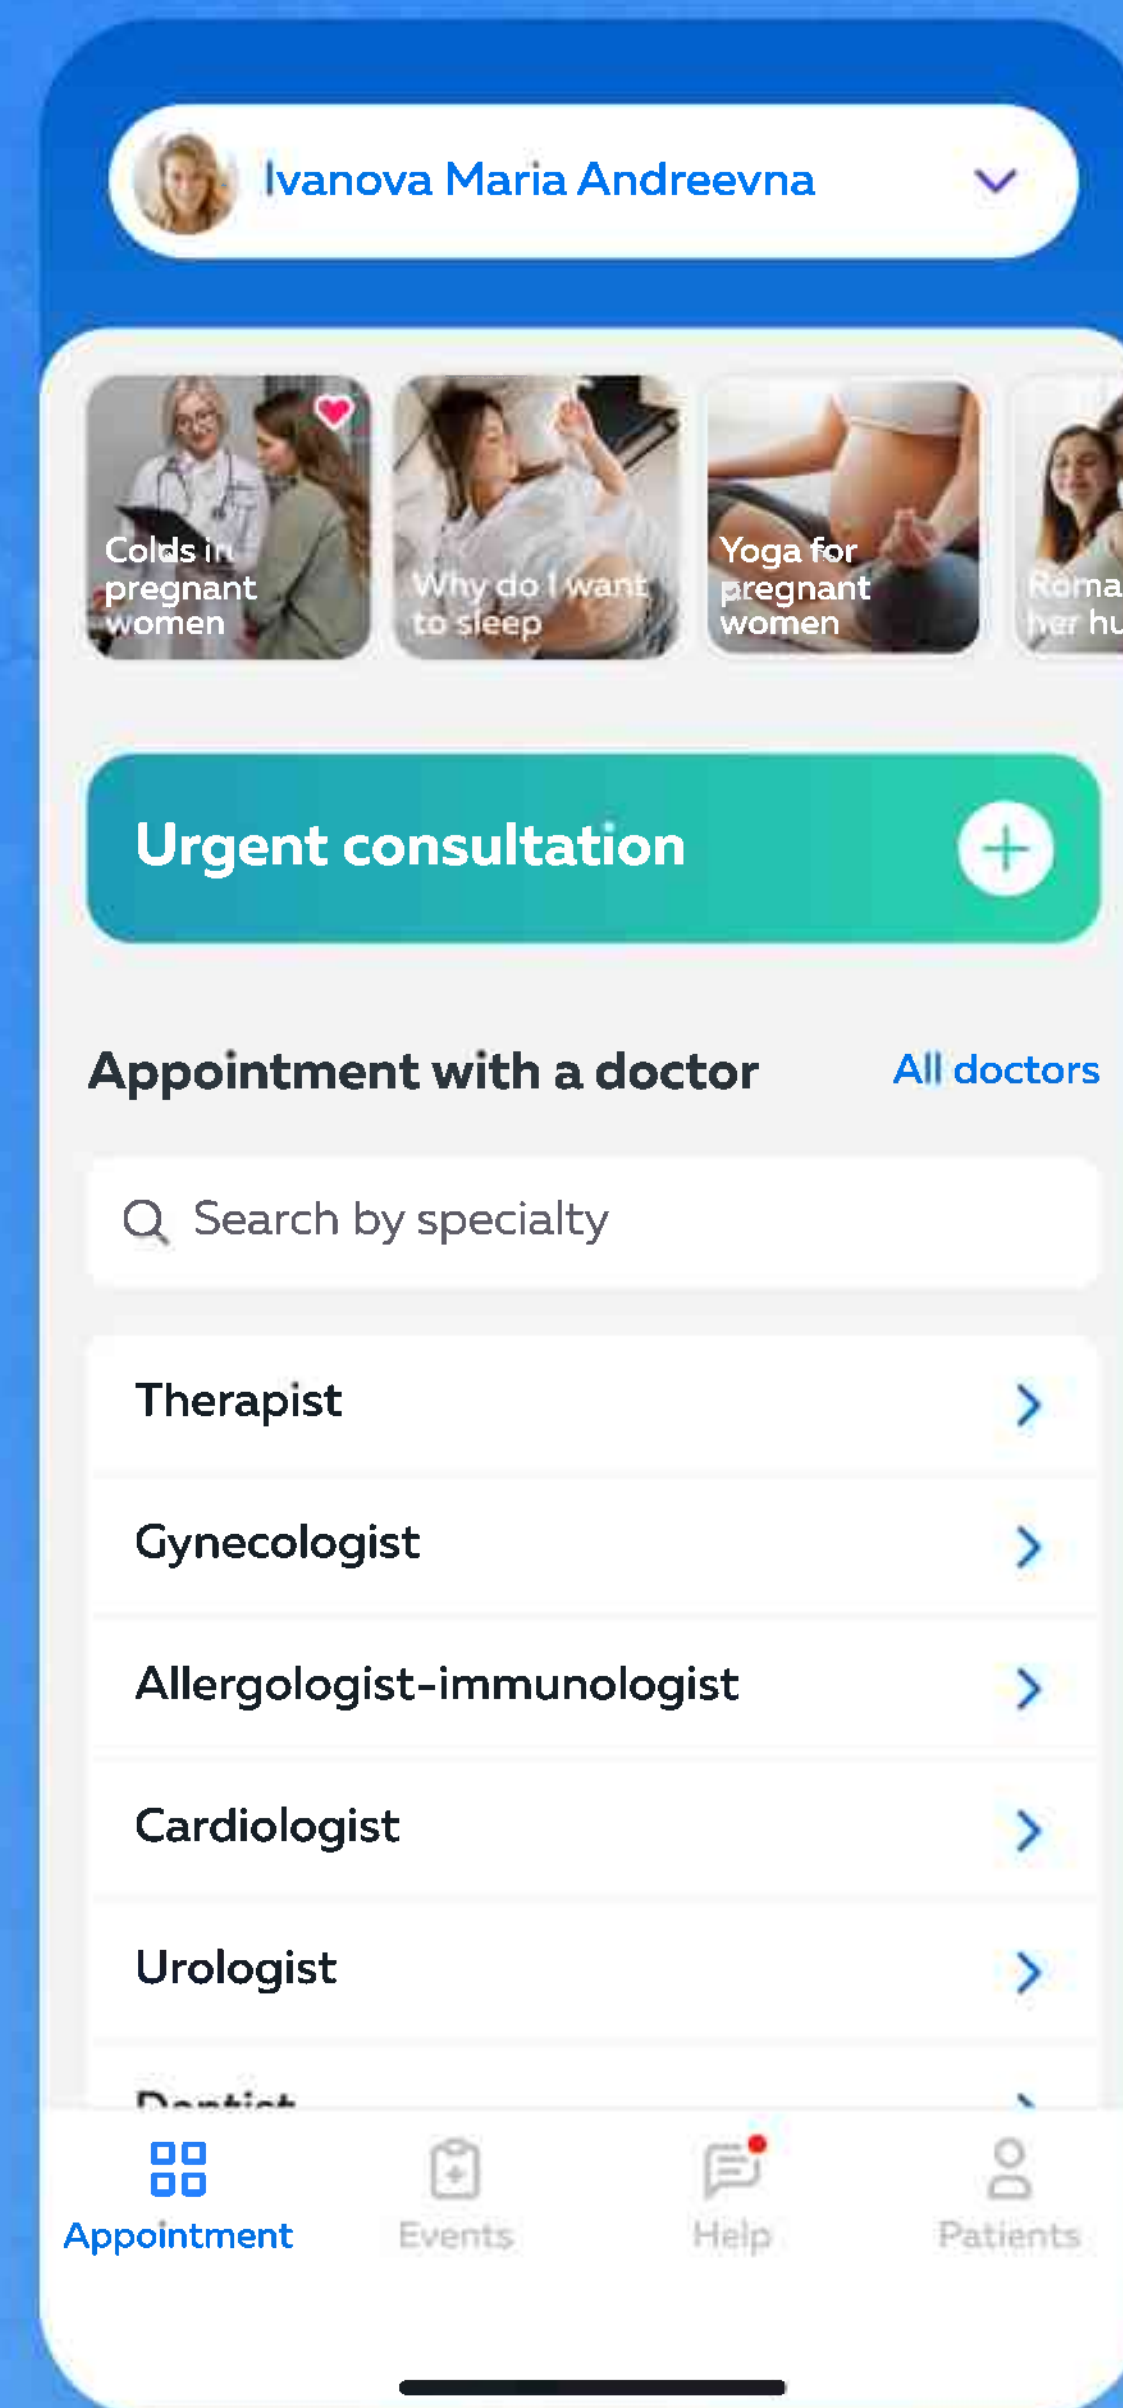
Ivanova Maria Andreevna

Colds in pregnant women

Why do I want to sleep

Yoga for pregnant women

Roma her hu

Urgent consultation

Appointment with a doctor

All doctors

Search by specialty

Therapist

Gynecologist

Allergologist-immunologist

Cardiologist

Urologist

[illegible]

Appointment

Events

Help

Patients